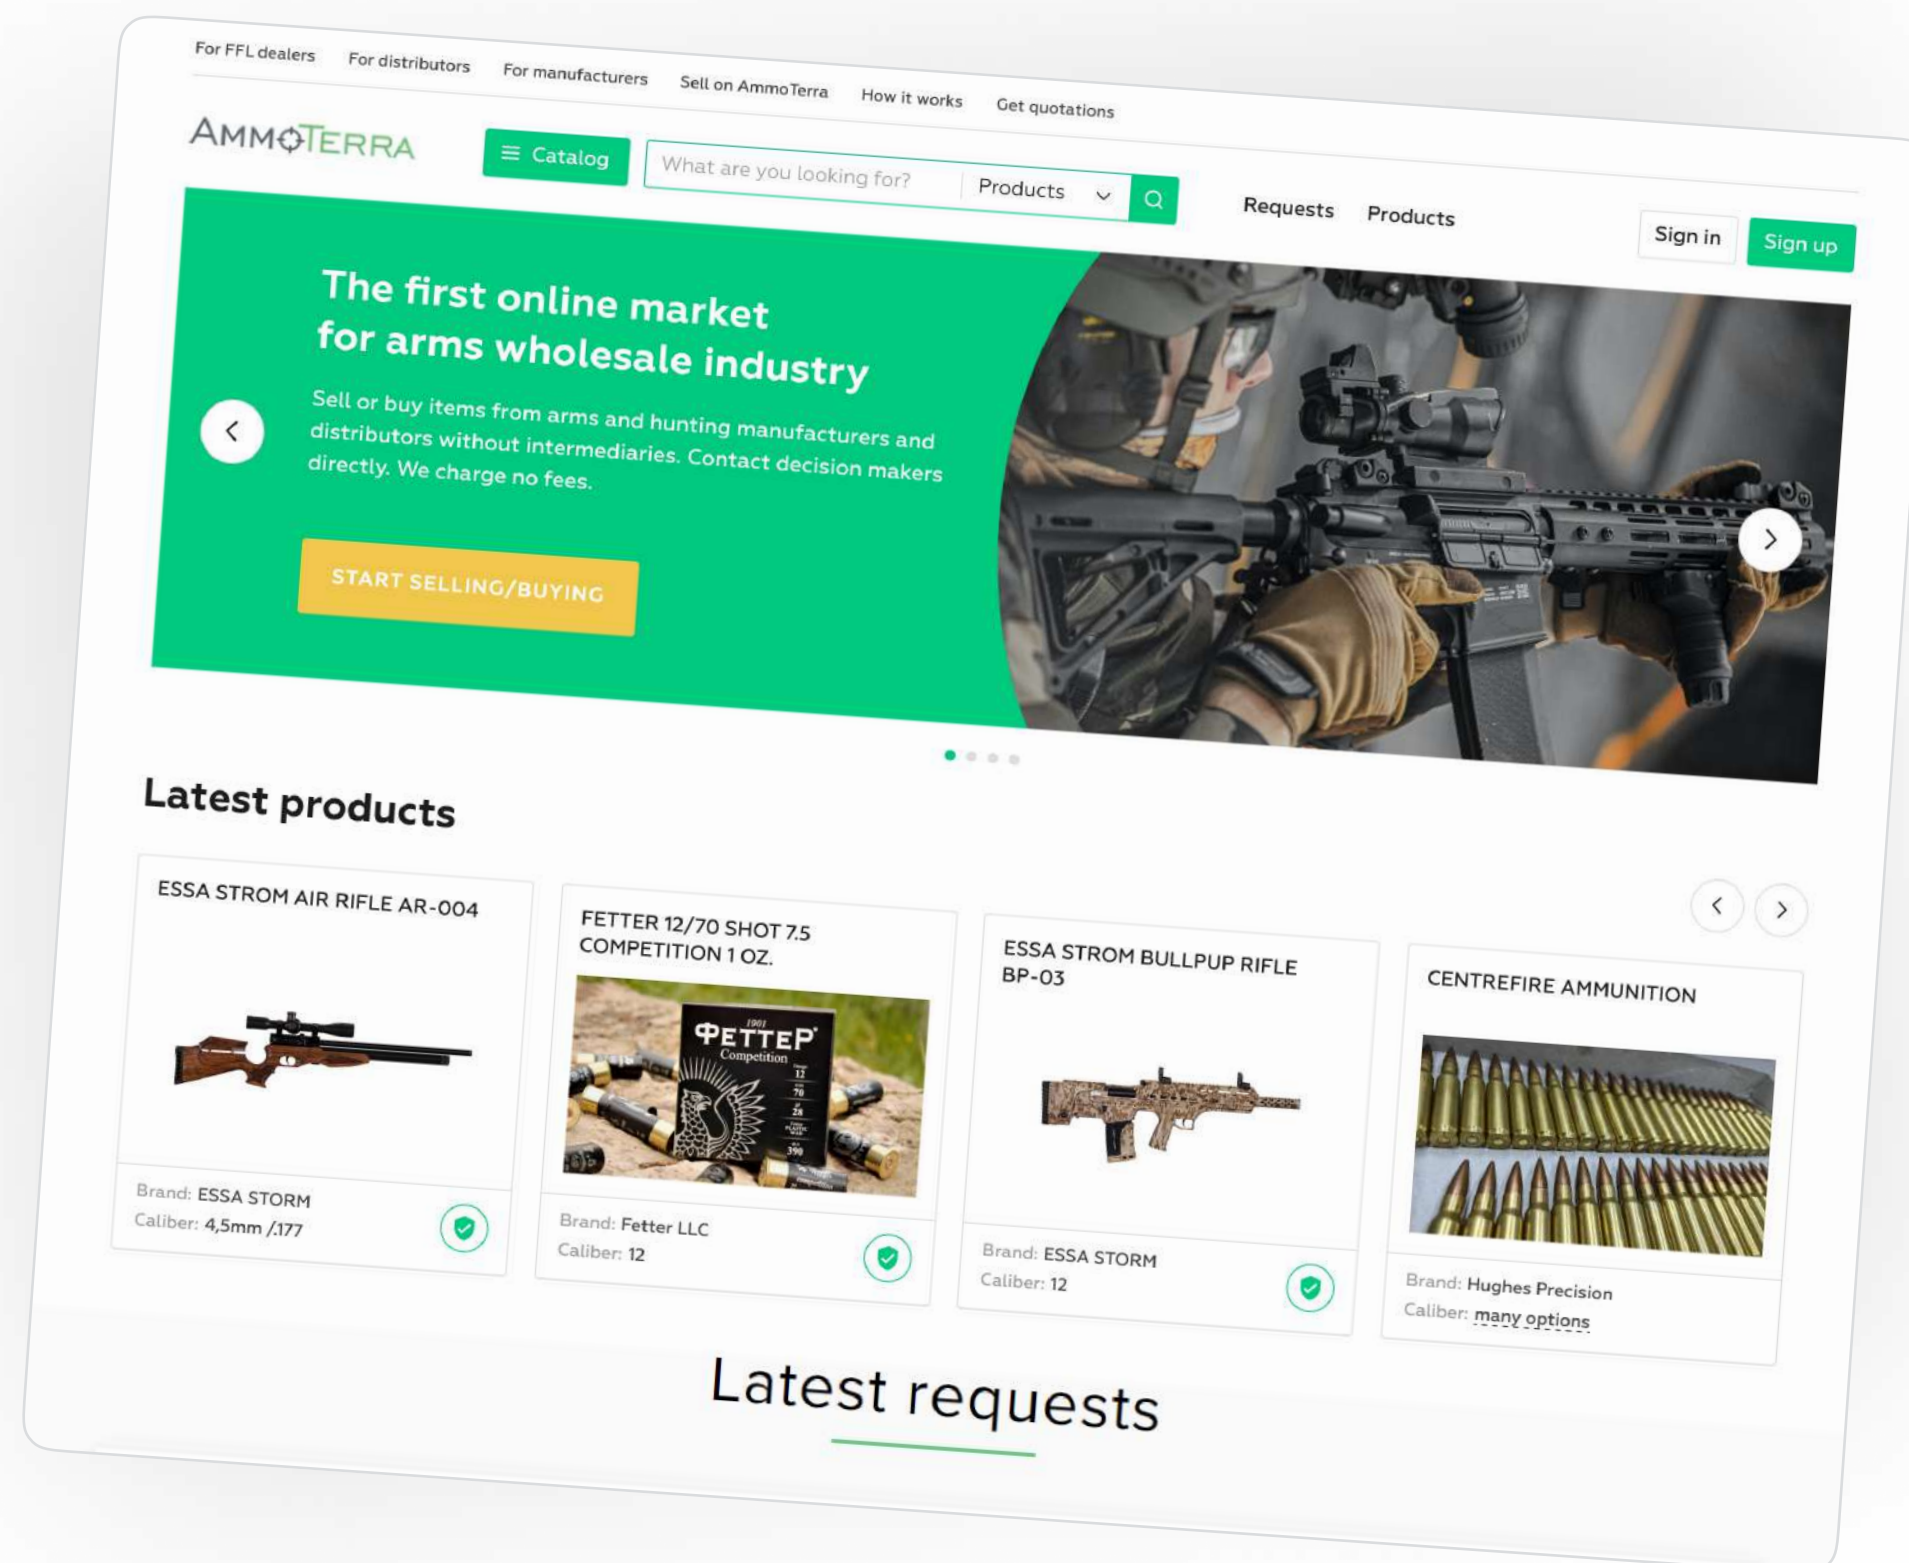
For FFL dealers For distributors For manufacturers Sell on AmmoTerra How it works Get quotations

AMMOTERRA

Catalog

What are you looking for?

Products

Requests Products

Sign in Sign up

The first online market for arms wholesale industry

Sell or buy items from arms and hunting manufacturers and distributors without intermediaries. Contact decision makers directly. We charge no fees.

START SELLING/BUYING

Latest products

ESSA STROM AIR RIFLE AR-004

Brand: ESSA STORM
Caliber: 4,5mm /.177

FETTER 12/70 SHOT 7.5 COMPETITION 1 OZ.

ФЕТТЕР Competition

Brand: Fetter LLC
Caliber: 12

ESSA STROM BULLPUP RIFLE BP-03

Brand: ESSA STORM
Caliber: 12

CENTREFIRE AMMUNITION

Brand: Hughes Precision
Caliber: many options

Latest requests